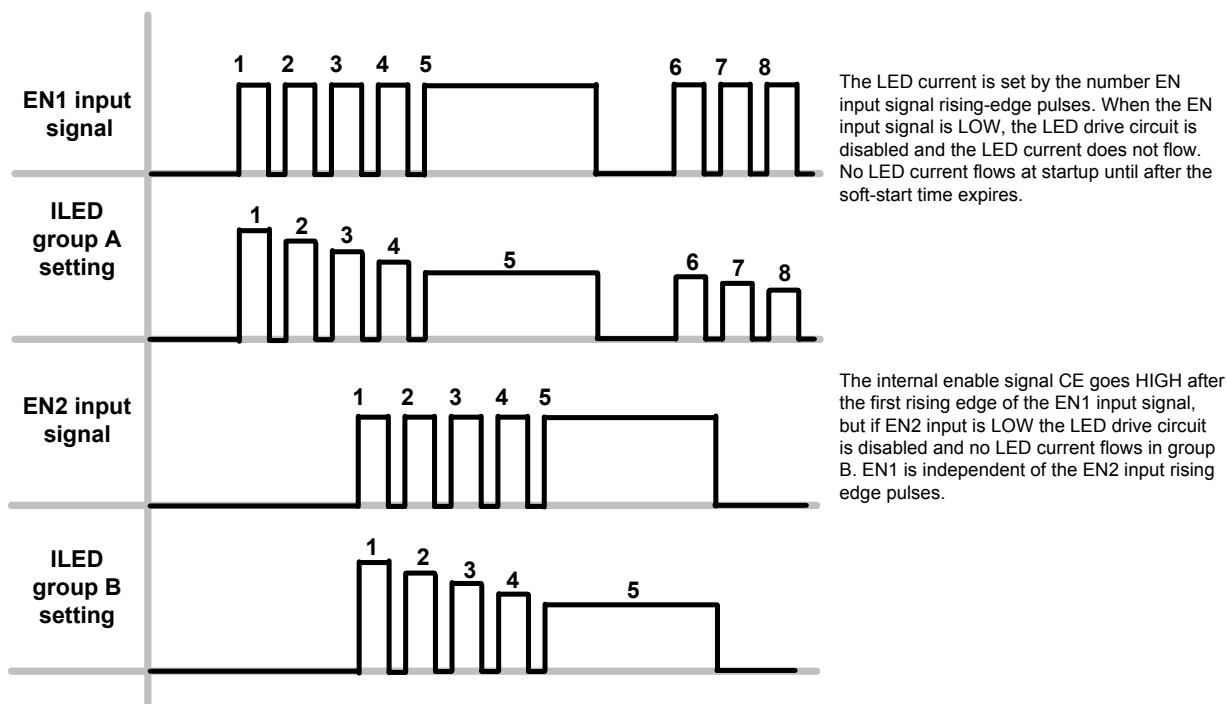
EN1 input signal

1 2 3 4 5 6 7 8

The LED current is set by the number EN input signal rising-edge pulses. When the EN input signal is LOW, the LED drive circuit is disabled and the LED current does not flow. No LED current flows at startup until after the soft-start time expires.

ILED group A setting

1 2 3 4 5 6 7 8

EN2 input signal

1 2 3 4 5

The internal enable signal CE goes HIGH after the first rising edge of the EN1 input signal, but if EN2 input is LOW the LED drive circuit is disabled and no LED current flows in group B. EN1 is independent of the EN2 input rising edge pulses.

ILED group B setting

1 2 3 4 5